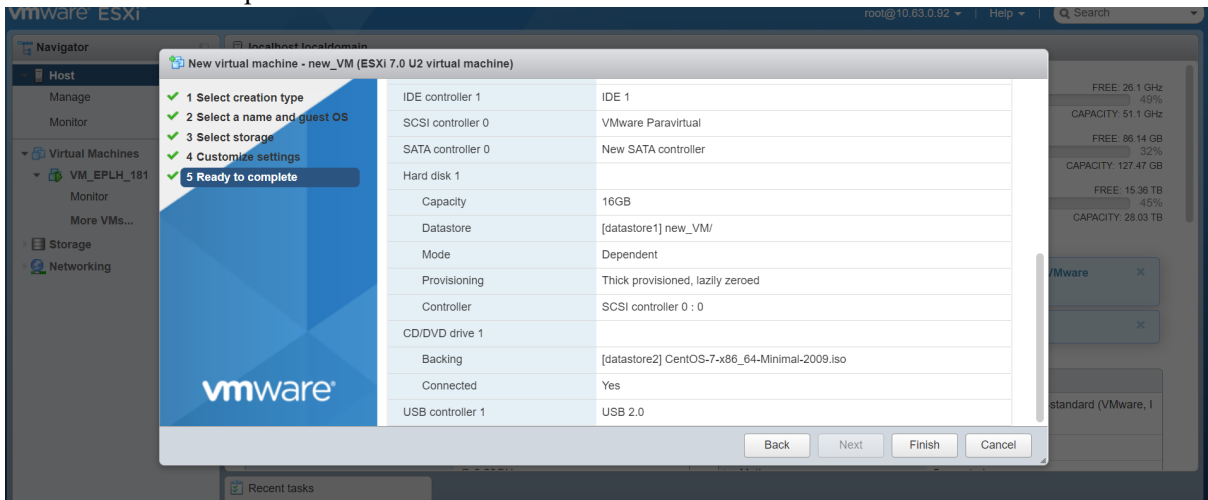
vmware ESXi

root@10.63.0.92 ▾ | Help ▾ | Search

Navigator

localhost.localdomain

Host

Manage

Monitor

Virtual Machines

VM_EPLH_181

Monitor

More VMs...

Storage

Networking

FREE: 26.1 GHz
49%
CAPACITY: 51.1 GHz

FREE: 86.14 GB
32%
CAPACITY: 127.47 GB

FREE: 15.36 TB
45%
CAPACITY: 28.03 TB

VMware

standard (VMware, I

Recent tasks

New virtual machine - new_VM (ESXi 7.0 U2 virtual machine)

1 Select creation type
2 Select a name and guest OS
3 Select storage
4 Customize settings
5 Ready to complete

vmware

| | |
|---|---|
| IDE controller 1 | IDE 1 |
| SCSI controller 0 | VMware Paravirtual |
| SATA controller 0 | New SATA controller |
| Hard disk 1 | |
| Capacity | 16GB |
| Datastore | [datastore1] new_VM/ |
| Mode | Dependent |
| Provisioning | Thick provisioned, lazily zeroed |
| Controller | SCSI controller 0 : 0 |
| CD/DVD drive 1 | |
| Backing | [datastore2] CentOS-7-x86_64-Minimal-2009.iso |
| Connected | Yes |
| USB controller 1 | USB 2.0 |

Back | Next | Finish | Cancel